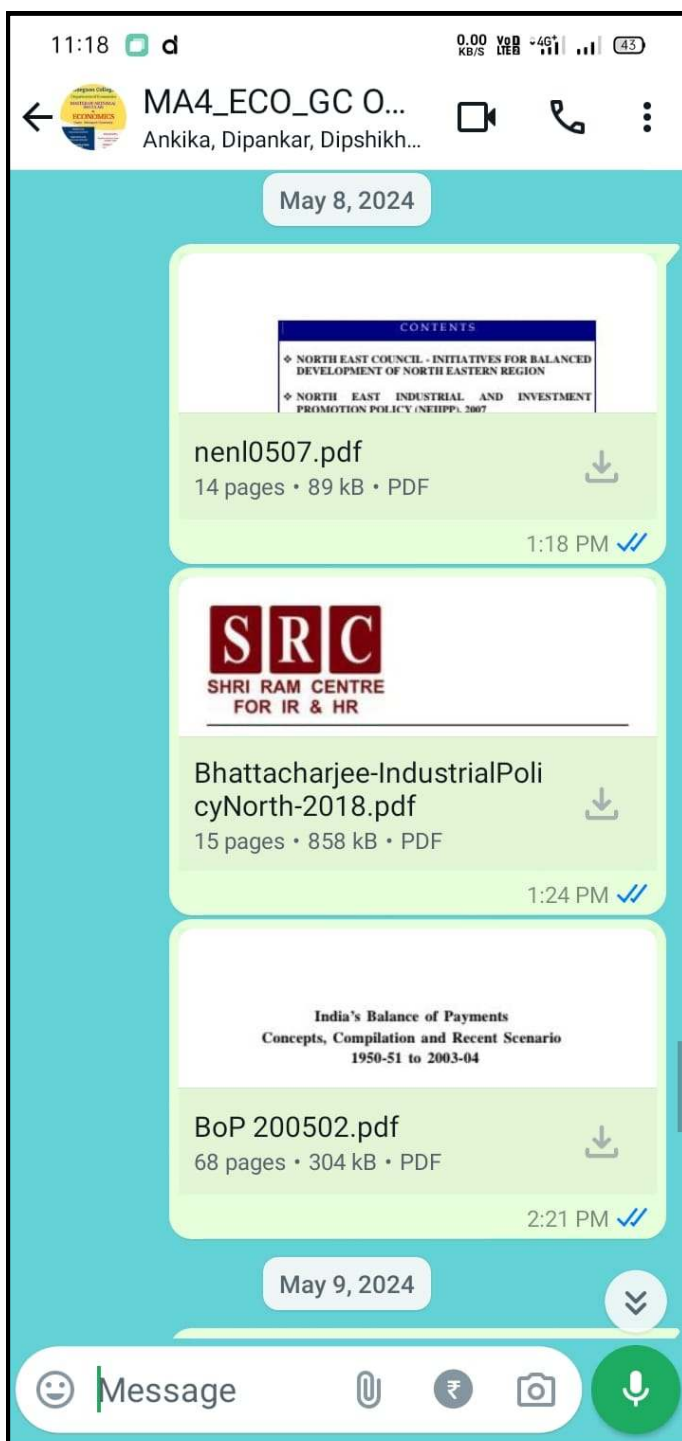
11:18 d

0.00 KB/S VoD LTE 4G 43

MA4_ECO_GC O...
Ankika, Dipankar, Dipshikh...

May 8, 2024

CONTENTS

❖ NORTH EAST COUNCIL - INITIATIVES FOR BALANCED DEVELOPMENT OF NORTH EASTERN REGION

❖ NORTH EAST INDUSTRIAL AND INVESTMENT PROMOTION POLICY (NEIIPP), 2007

nenl0507.pdf
14 pages • 89 kB • PDF

1:18 PM

SRC
SHRI RAM CENTRE FOR IR & HR

Bhattacharjee-IndustrialPolicyNorth-2018.pdf
15 pages • 858 kB • PDF

1:24 PM

India's Balance of Payments
Concepts, Compilation and Recent Scenario
1950-51 to 2003-04

BoP 200502.pdf
68 pages • 304 kB • PDF

2:21 PM

May 9, 2024

Message